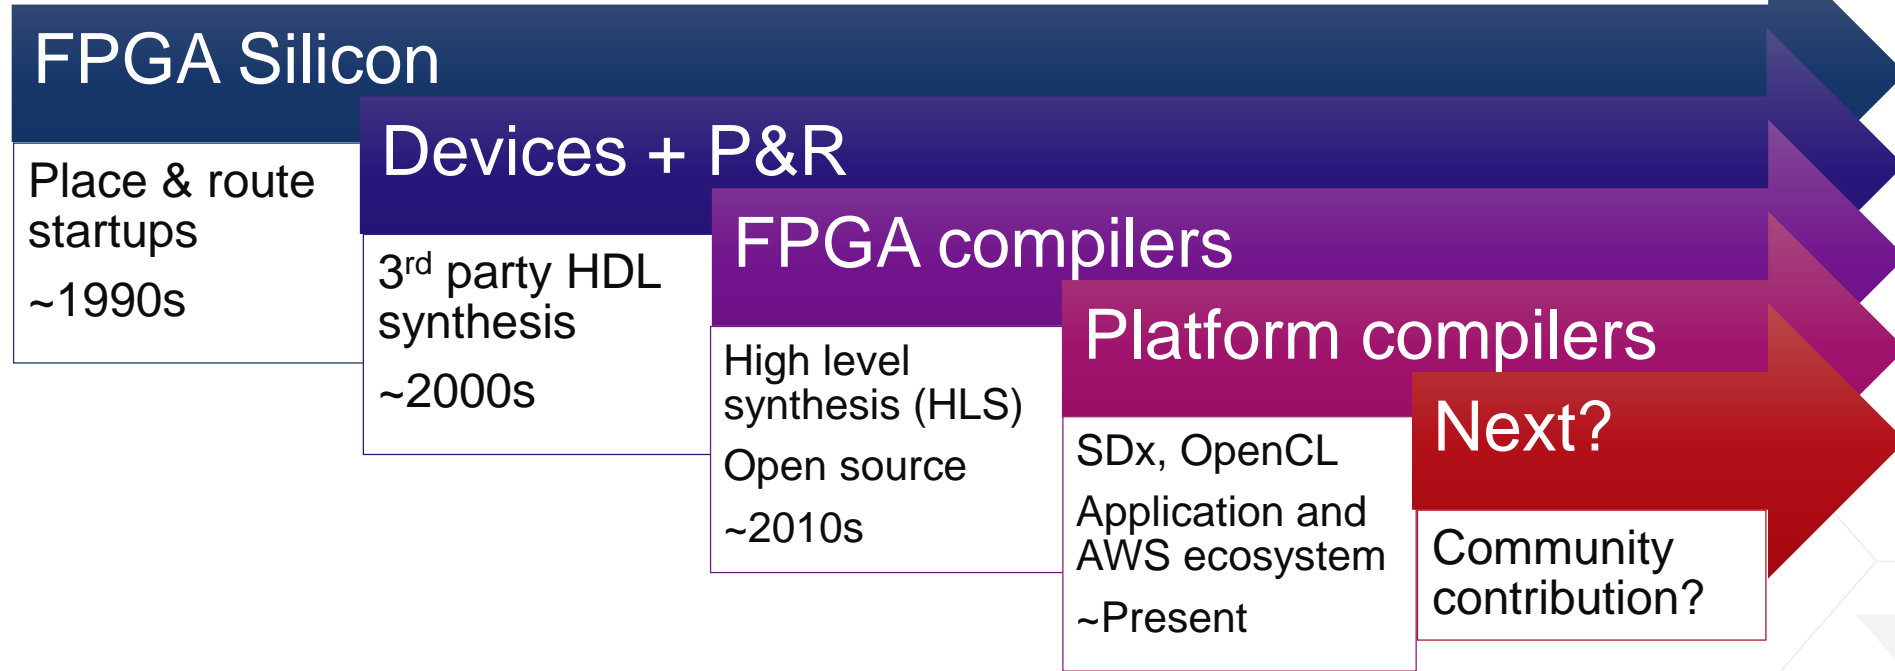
FPGA Silicon

Place & route startups

~1990s

Devices + P&R

3$^{rd}$ party HDL synthesis

~2000s

FPGA compilers

High level synthesis (HLS)

Open source

~2010s

Platform compilers

SDx, OpenCL

Application and AWS ecosystem

~Present

Next?

Community contribution?